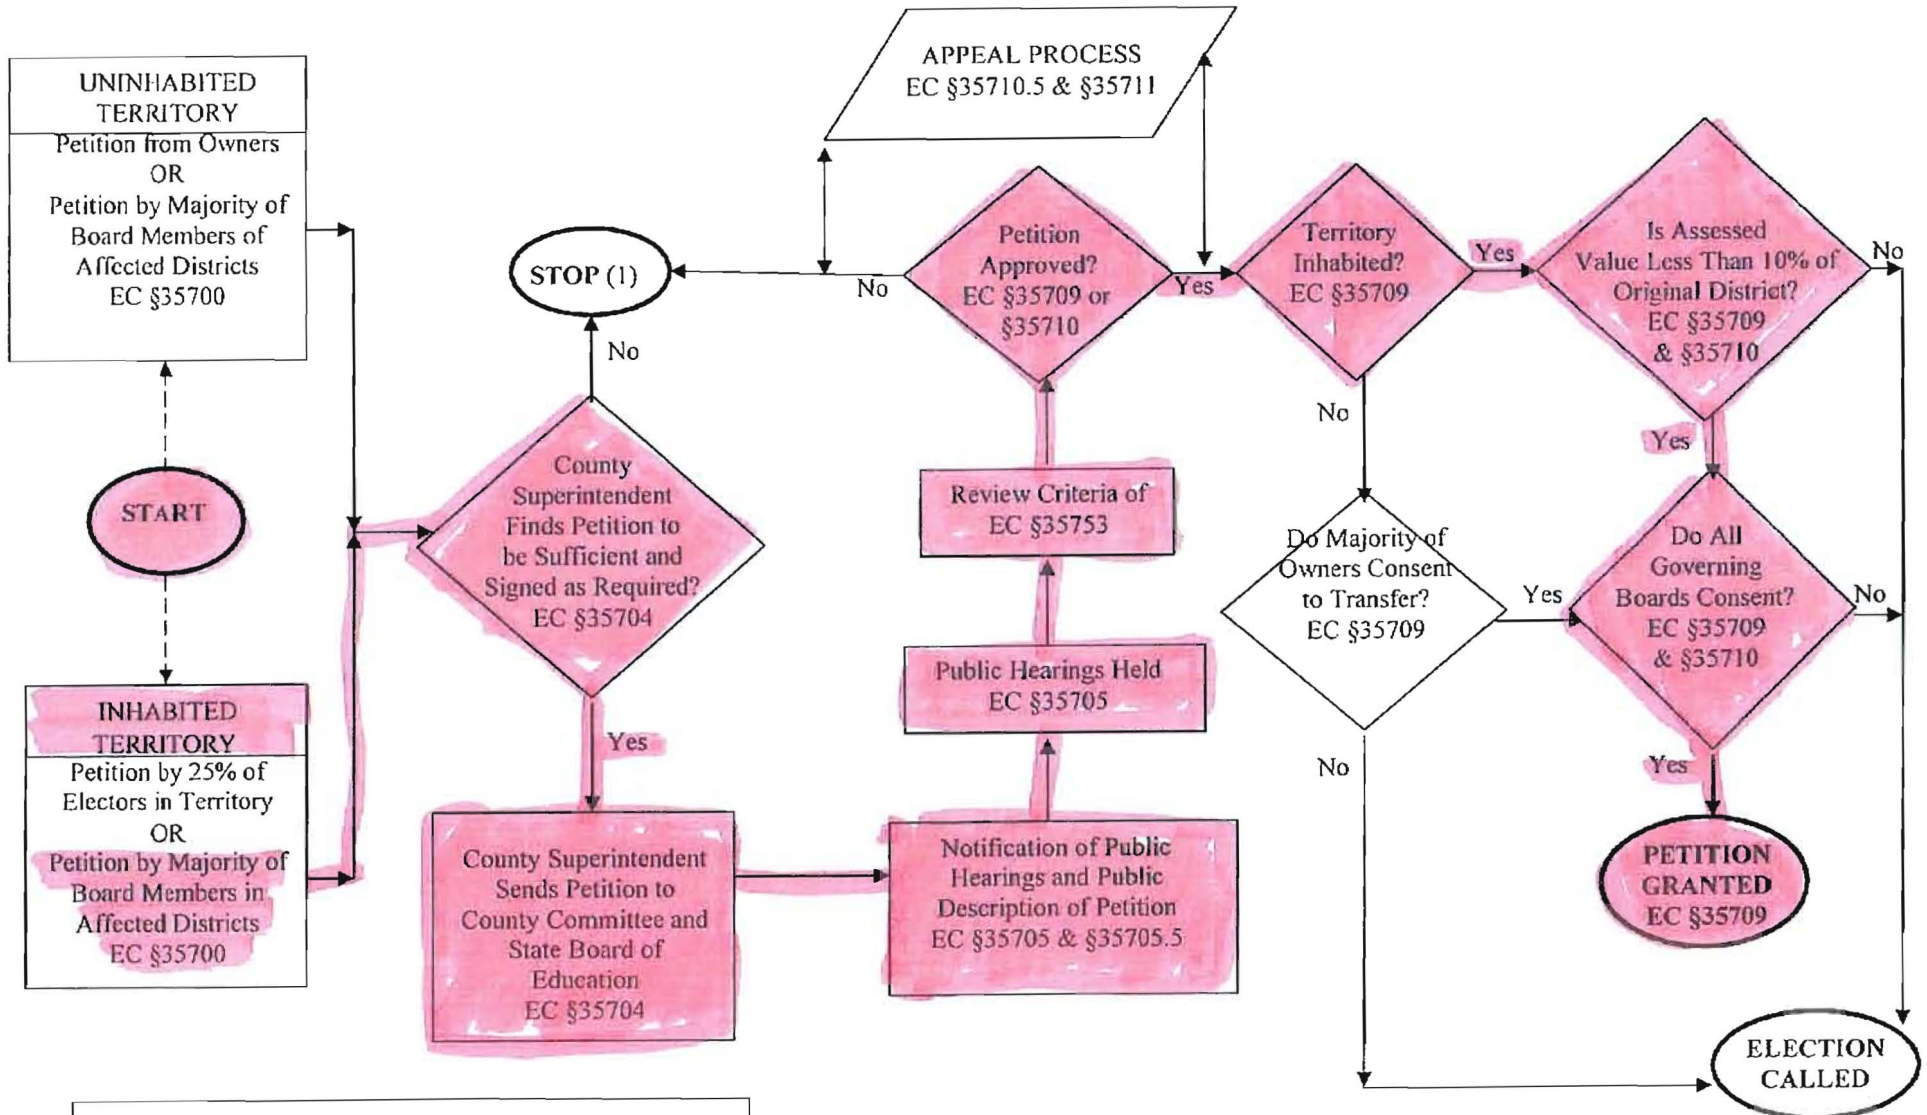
UNINHABITED TERRITORY

Petition from Owners
OR
Petition by Majority of Board Members of Affected Districts
EC §35700

START

INHABITED TERRITORY

Petition by 25% of Electors in Territory
OR
Petition by Majority of Board Members in Affected Districts
EC §35700

STOP (1)

No

County Superintendent Finds Petition to be Sufficient and Signed as Required?
EC §35704

Yes

County Superintendent Sends Petition to County Committee and State Board of Education
EC §35704

Notification of Public Hearings and Public Description of Petition
EC §35705 & §35705.5

Public Hearings Held
EC §35705

Review Criteria of
EC §35753

APPEAL PROCESS
EC §35710.5 & §35711

No

Petition Approved?
EC §35709 or §35710

Yes

Territory Inhabited?
EC §35709

Yes

Is Assessed Value Less Than 10% of Original District?
EC §35709 & §35710

No

No

Do Majority of Owners Consent to Transfer?
EC §35709

Yes

Yes

Do All Governing Boards Consent?
EC §35709 & §35710

No

No

Yes

PETITION GRANTED
EC §35709

ELECTION CALLED